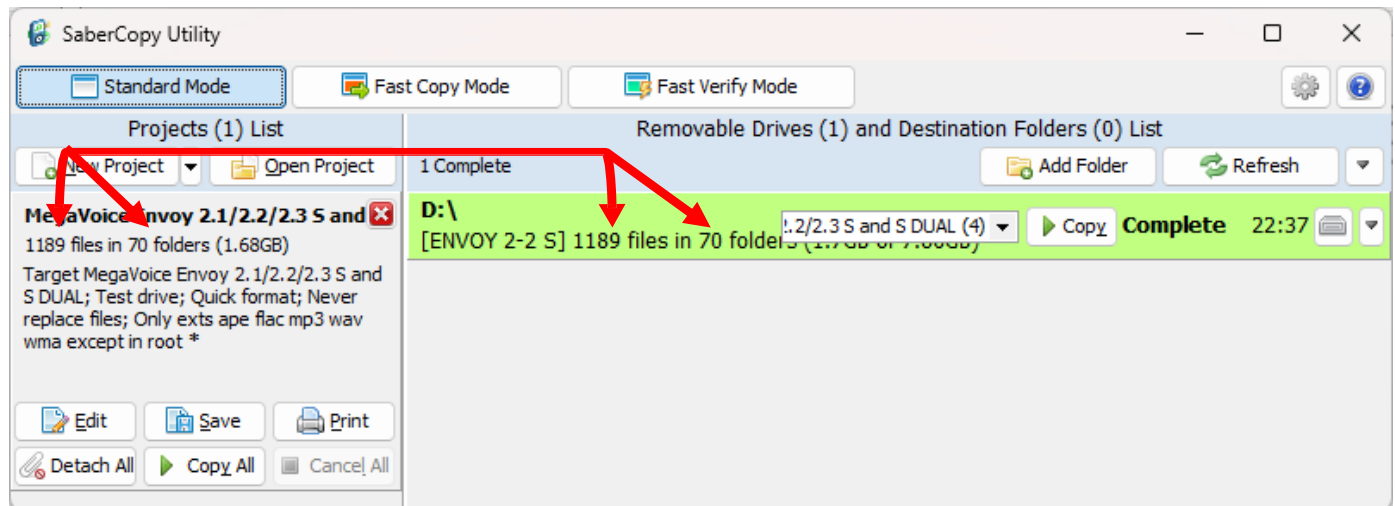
SaberCopy Utility

Standard Mode | Fast Copy Mode | Fast Verify Mode

Projects (1) List

New Project | Open Project

MegaVoice Envoy 2.1/2.2/2.3 S and
1189 files in 70 folders (1.68GB)
Target MegaVoice Envoy 2.1/2.2/2.3 S and S DUAL; Test drive; Quick format; Never replace files; Only exts ape flac mp3 wav wma except in root *

Edit | Save | Print
Detach All | Copy All | Cancel All

Removable Drives (1) and Destination Folders (0) List

1 Complete | Add Folder | Refresh

D:\
[ENVOY 2-2 S] 1189 files in 70 folders (1.7GB of 7.60GB)
2.2/2.3 S and S DUAL (4) | Copy | Complete | 22:37